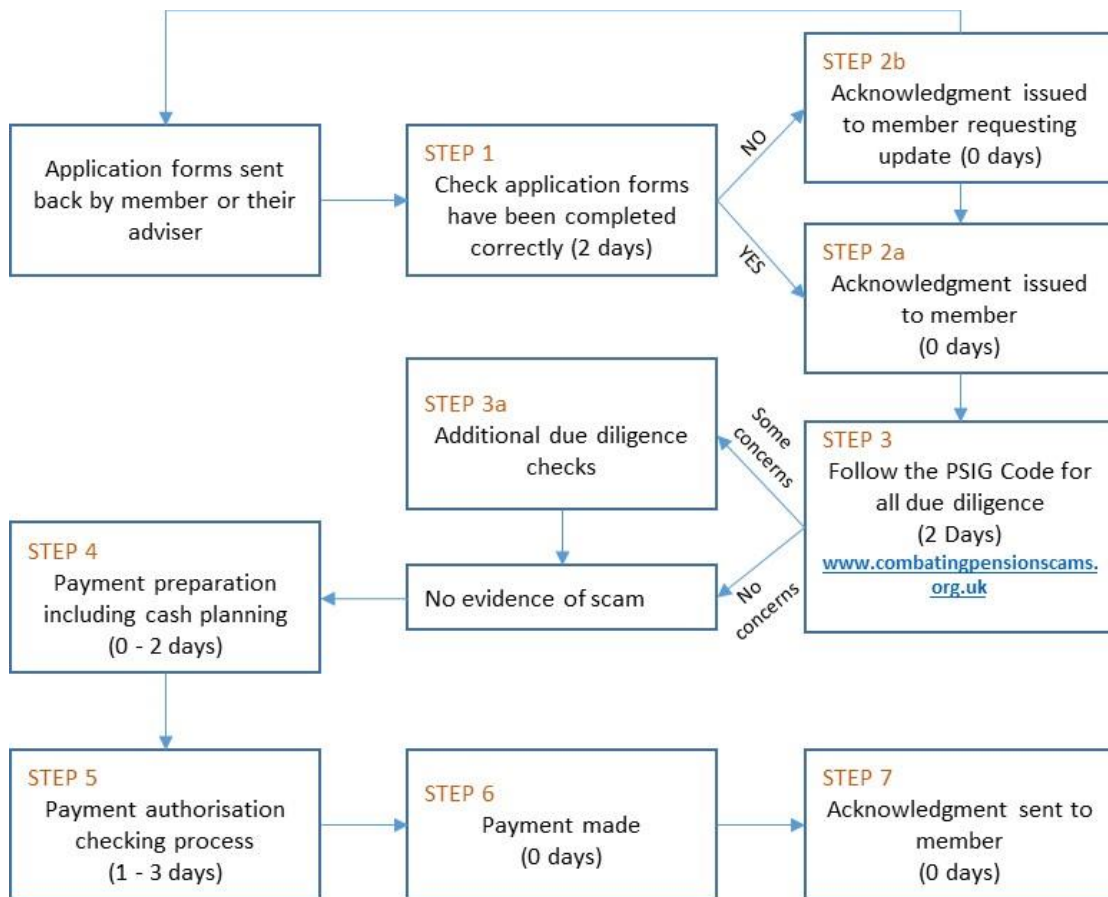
Application forms sent back by member or their adviser

STEP 1
Check application forms have been completed correctly (2 days)

NO

YES

STEP 2b
Acknowledgment issued to member requesting update (0 days)

STEP 2a
Acknowledgment issued to member
(0 days)

STEP 3a
Additional due diligence checks

Some concerns

STEP 3
Follow the PSIG Code for all due diligence
(2 Days)
www.combatingpensionscams.org.uk

No concerns

STEP 4
Payment preparation including cash planning
(0 - 2 days)

No evidence of scam

STEP 5
Payment authorisation checking process
(1 - 3 days)

STEP 6
Payment made
(0 days)

STEP 7
Acknowledgment sent to member
(0 days)